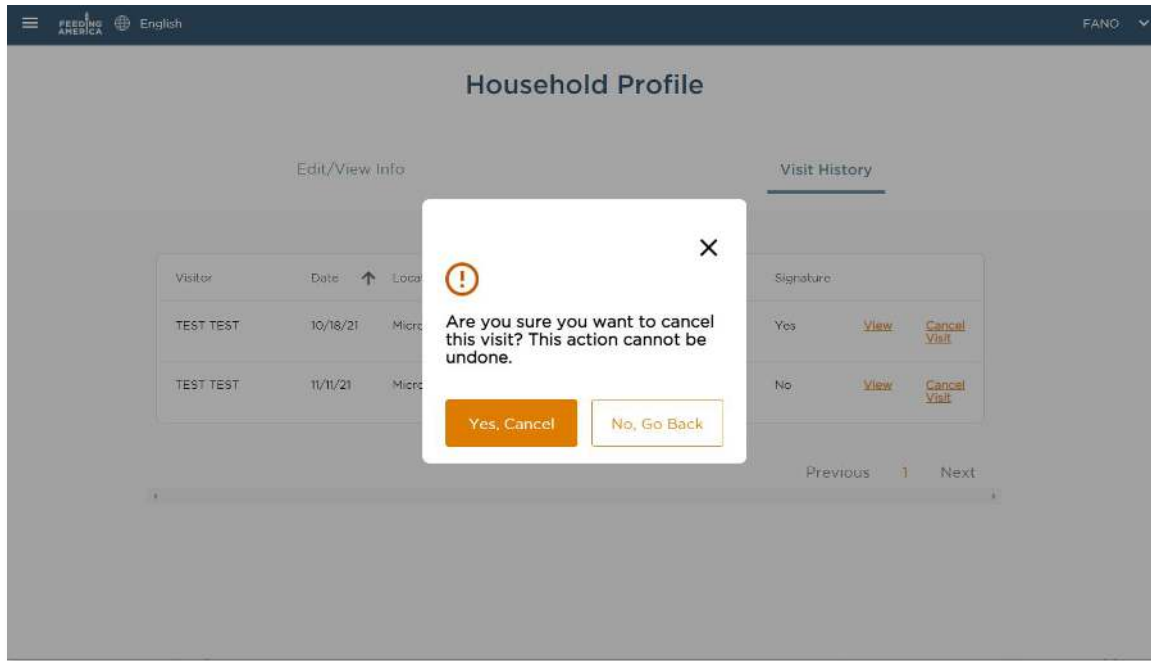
FEEDING AMERICA English

FANO

Household Profile

Edit/View Info

Visit History

| Visitor | Date | Loca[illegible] | Signature | | |
|---|---|---|---|---|---|
| TEST TEST | 10/18/21 | Micr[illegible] | Yes | View | Cancel Visit |
| TEST TEST | 11/11/21 | Micr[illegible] | No | View | Cancel Visit |

×

!

Are you sure you want to cancel this visit? This action cannot be undone.

Yes, Cancel

No, Go Back

Previous 1 Next